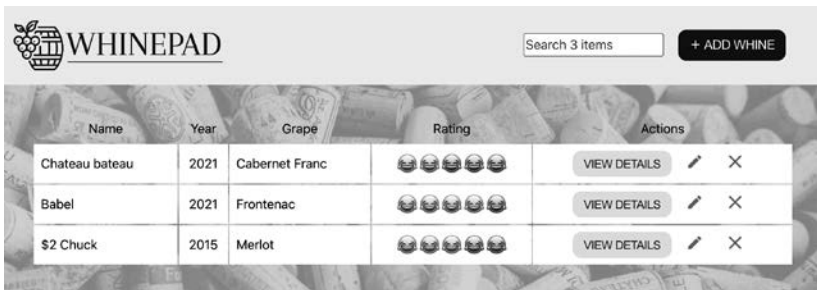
WHINEPAD

Search 3 items

+ ADD WHINE

| Name | Year | Grape | Rating | Actions |
|---|---|---|---|---|
| Chateau bateau | 2021 | Cabernet Franc | | VIEW DETAILS |
| Babel | 2021 | Frontenac | | VIEW DETAILS |
| $2 Chuck | 2015 | Merlot | | VIEW DETAILS |